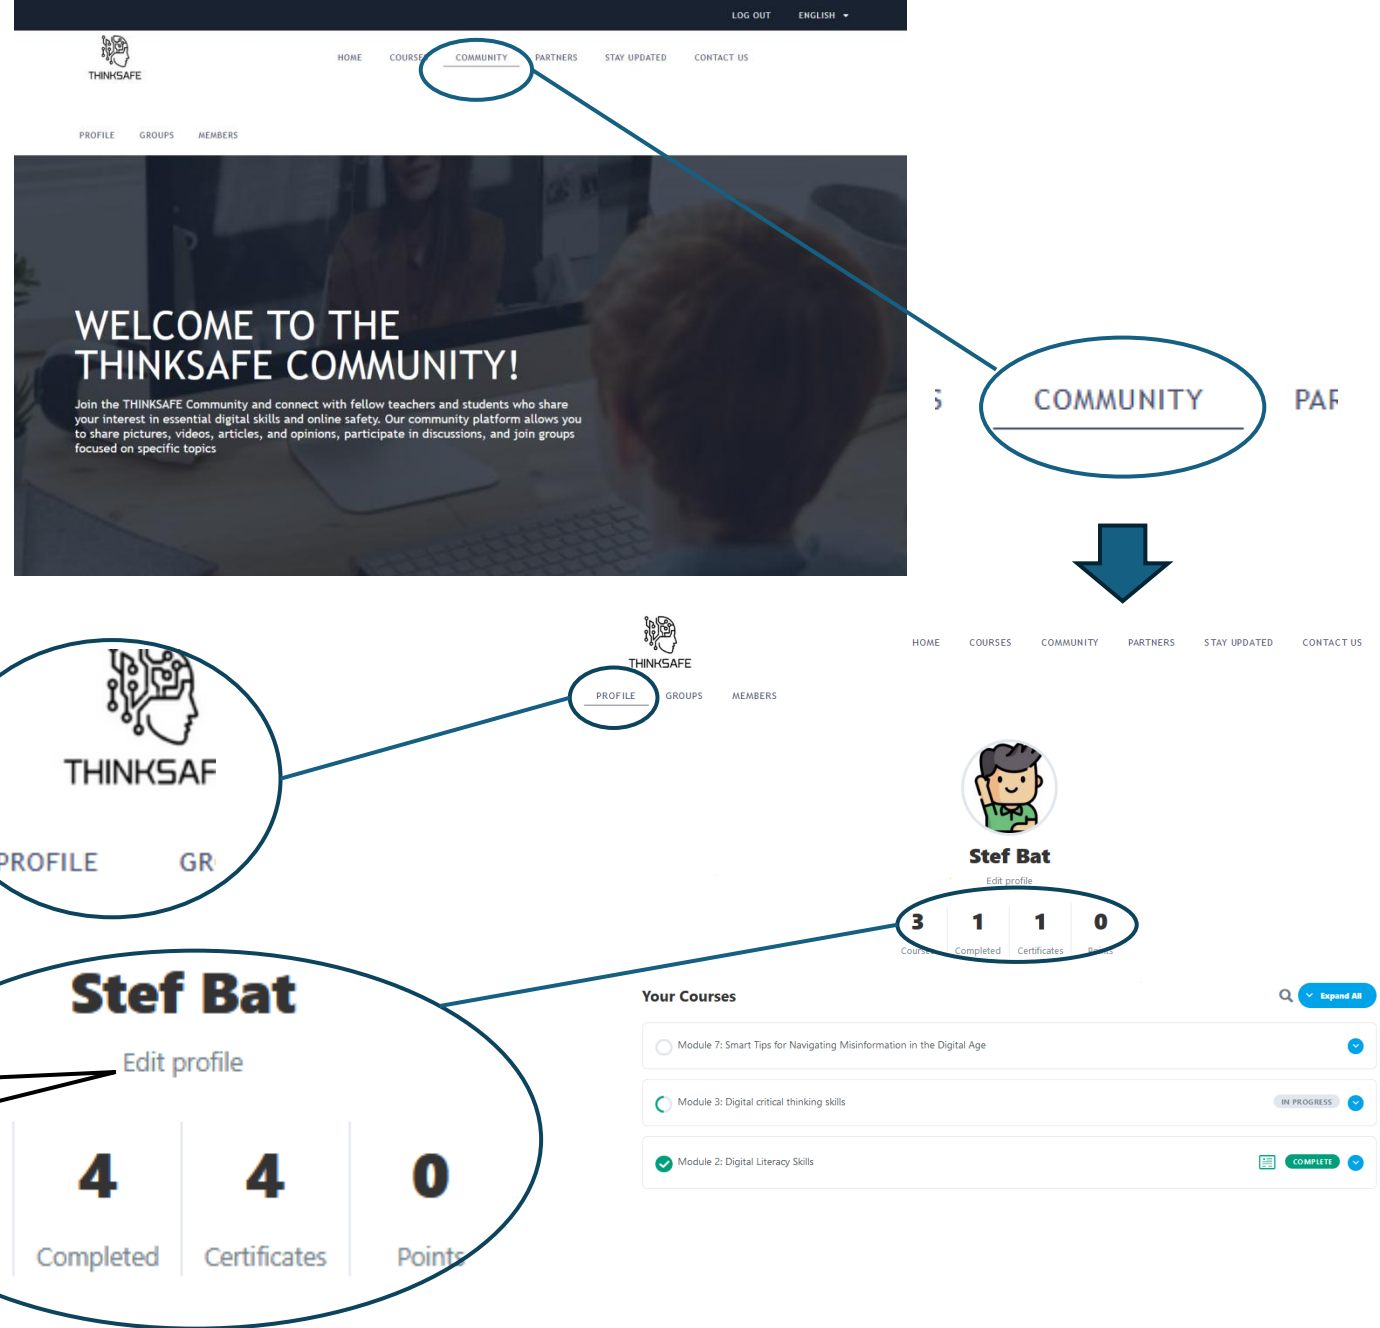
LOG OUT ENGLISH

THINKSAFE

HOME COURSES COMMUNITY PARTNERS STAY UPDATED CONTACT US

PROFILE GROUPS MEMBERS

WELCOME TO THE THINKSAFE COMMUNITY!

Join the THINKSAFE Community and connect with fellow teachers and students who share your interest in essential digital skills and online safety. Our community platform allows you to share pictures, videos, articles, and opinions, participate in discussions, and join groups focused on specific topics

S COMMUNITY PAR

THINKSAFE

HOME COURSES COMMUNITY PARTNERS STAY UPDATED CONTACT US

PROFILE GROUPS MEMBERS

THINKSAF

PROFILE GR

Stef Bat

Edit profile

| 3 | 1 | 1 | 0 |
|---|---|---|---|
| Courses | Completed | Certificates | Points |

Stef Bat

Edit profile

| 4 | 4 | 0 |
|---|---|---|
| Completed | Certificates | Points |

Your Courses

Expand All

Module 7: Smart Tips for Navigating Misinformation in the Digital Age

Module 3: Digital critical thinking skills IN PROGRESS

Module 2: Digital Literacy Skills COMPLETE